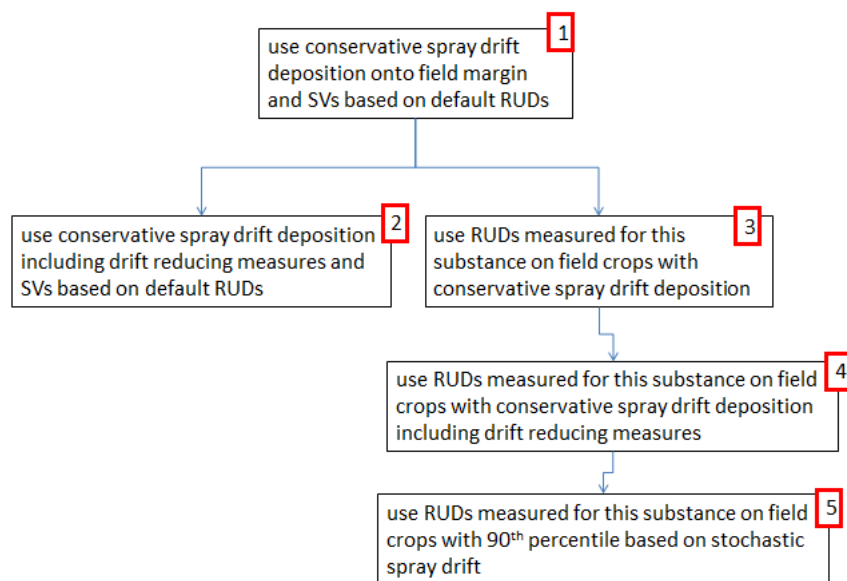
1

use conservative spray drift deposition onto field margin and SVs based on default RUDs

2

use conservative spray drift deposition including drift reducing measures and SVs based on default RUDs

3

use RUDs measured for this substance on field crops with conservative spray drift deposition

4

use RUDs measured for this substance on field crops with conservative spray drift deposition including drift reducing measures

5

use RUDs measured for this substance on field crops with 90$^{th}$ percentile based on stochastic spray drift